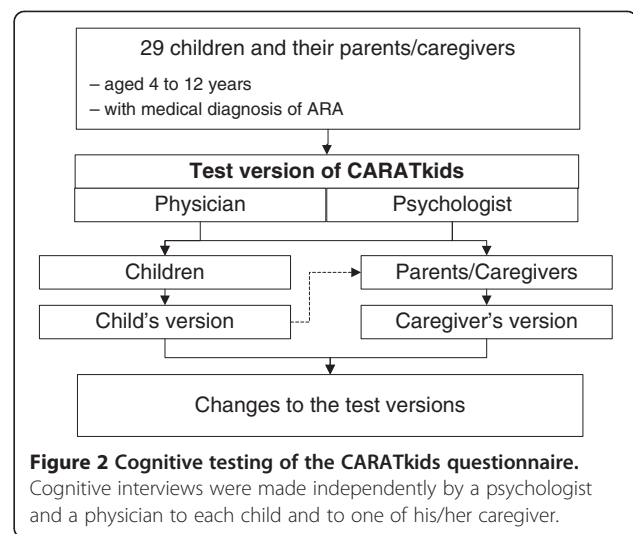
29 children and their parents/caregivers

– aged 4 to 12 years
– with medical diagnosis of ARA

**Test version of CARATkids**

Physician

Psychologist

Children

Parents/Caregivers

Child's version

Caregiver's version

Changes to the test versions

**Figure 2 Cognitive testing of the CARATkids questionnaire.** Cognitive interviews were made independently by a psychologist and a physician to each child and to one of his/her caregiver.